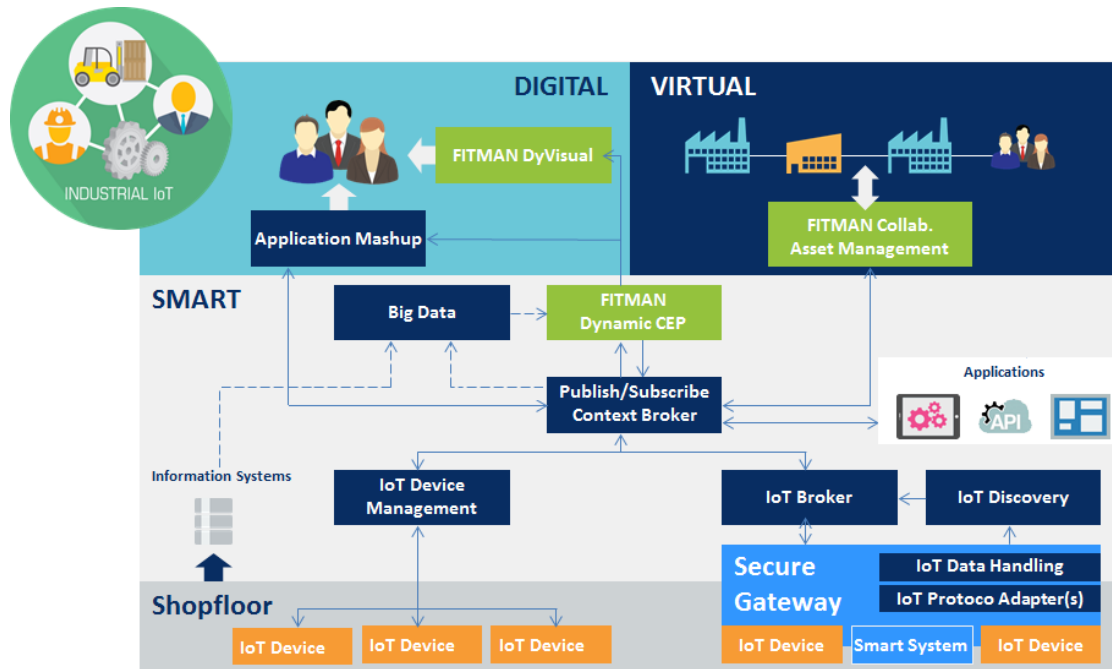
INDUSTRIAL IoT

DIGITAL

VIRTUAL

FITMAN DyVisual

Application Mashup

FITMAN Collab. Asset Management

SMART

Big Data

FITMAN Dynamic CEP

Publish/Subscribe Context Broker

Applications

API

Information Systems

IoT Device Management

IoT Broker

IoT Discovery

Secure Gateway

IoT Data Handling

IoT Protoco Adapter(s)

Shopfloor

IoT Device

IoT Device

IoT Device

IoT Device

Smart System

IoT Device